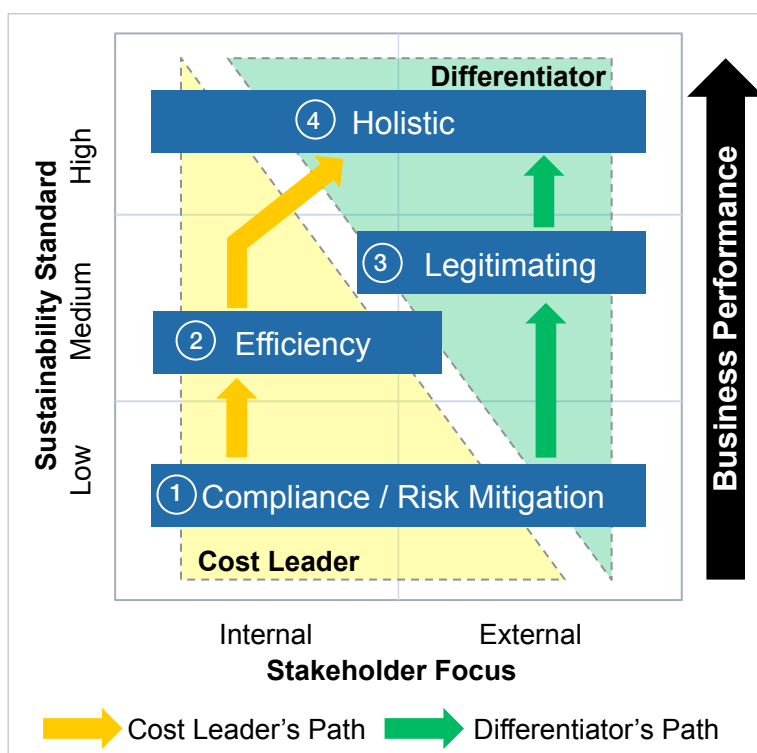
Differentiator

4 Holistic

3 Legitimating

2 Efficiency

1 Compliance / Risk Mitigation

Cost Leader

Sustainability Standard

High

Medium

Low

Business Performance

Internal

External

Stakeholder Focus

Cost Leader's Path

Differentiator's Path